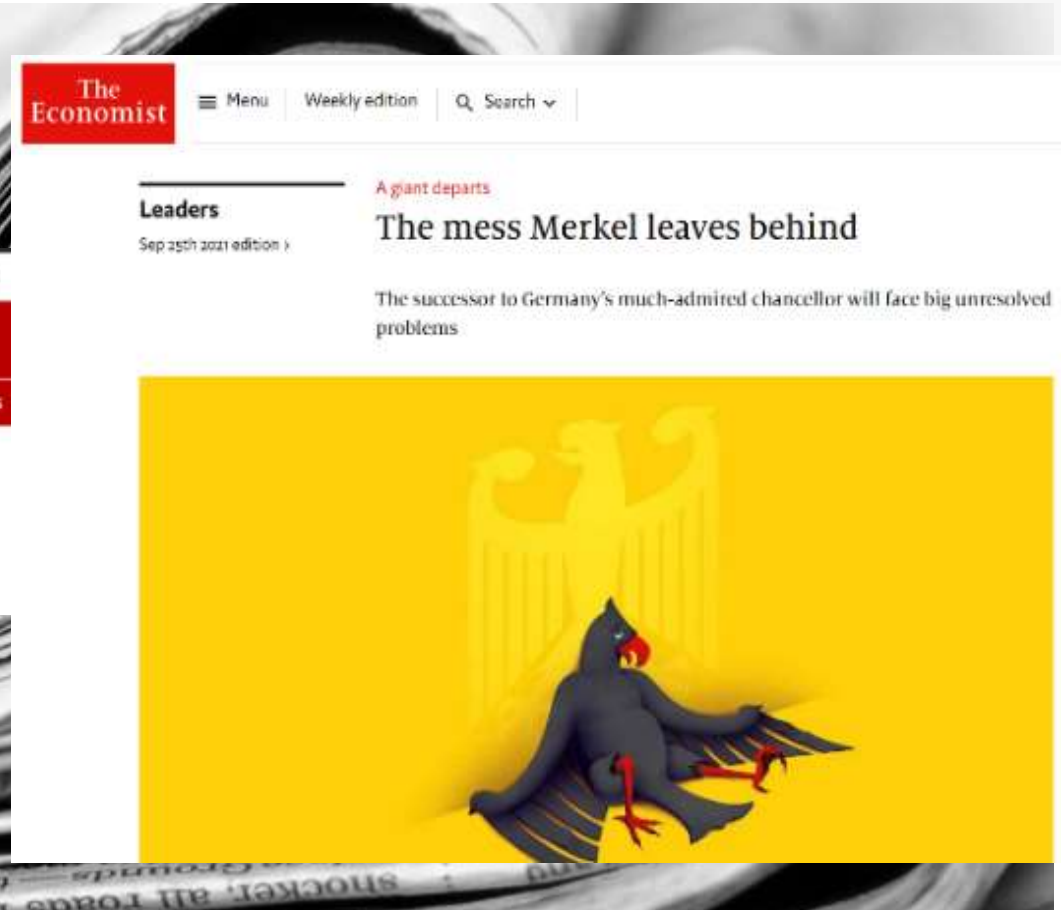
The Economist

Menu

Weekly edition

Search

Leaders

Sep 25th 2021 edition ›

A giant departs

The mess Merkel leaves behind

The successor to Germany's much-admired chancellor will face big unresolved problems